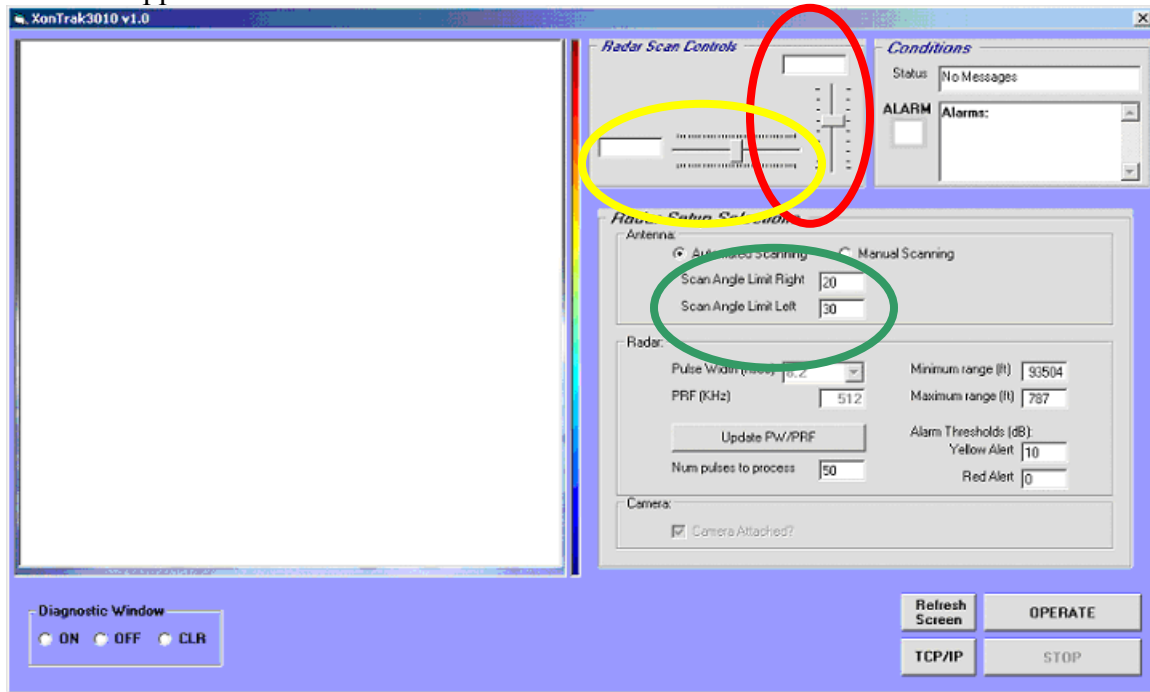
XonTrak3010 v1.0

×

Radar Scan Controls

Conditions

Status No Messages

ALARM

Alarms:

Radar Setup Selections

Antenna:

Automated Scanning

Manual Scanning

Scan Angle Limit Right 20

Scan Angle Limit Left 30

Radar:

Pulse Width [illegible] 0.2

PRF (KHz) 512

Minimum range (ft) 93504

Maximum range (ft) 787

Update PW/PRF

Alarm Thresholds (dB):

Yellow Alert 10

Red Alert 0

Num pulses to process 50

Camera:

Camera Attached?

Diagnostic Window

ON OFF CLR

Refresh Screen

OPERATE

TCP/IP

STOP